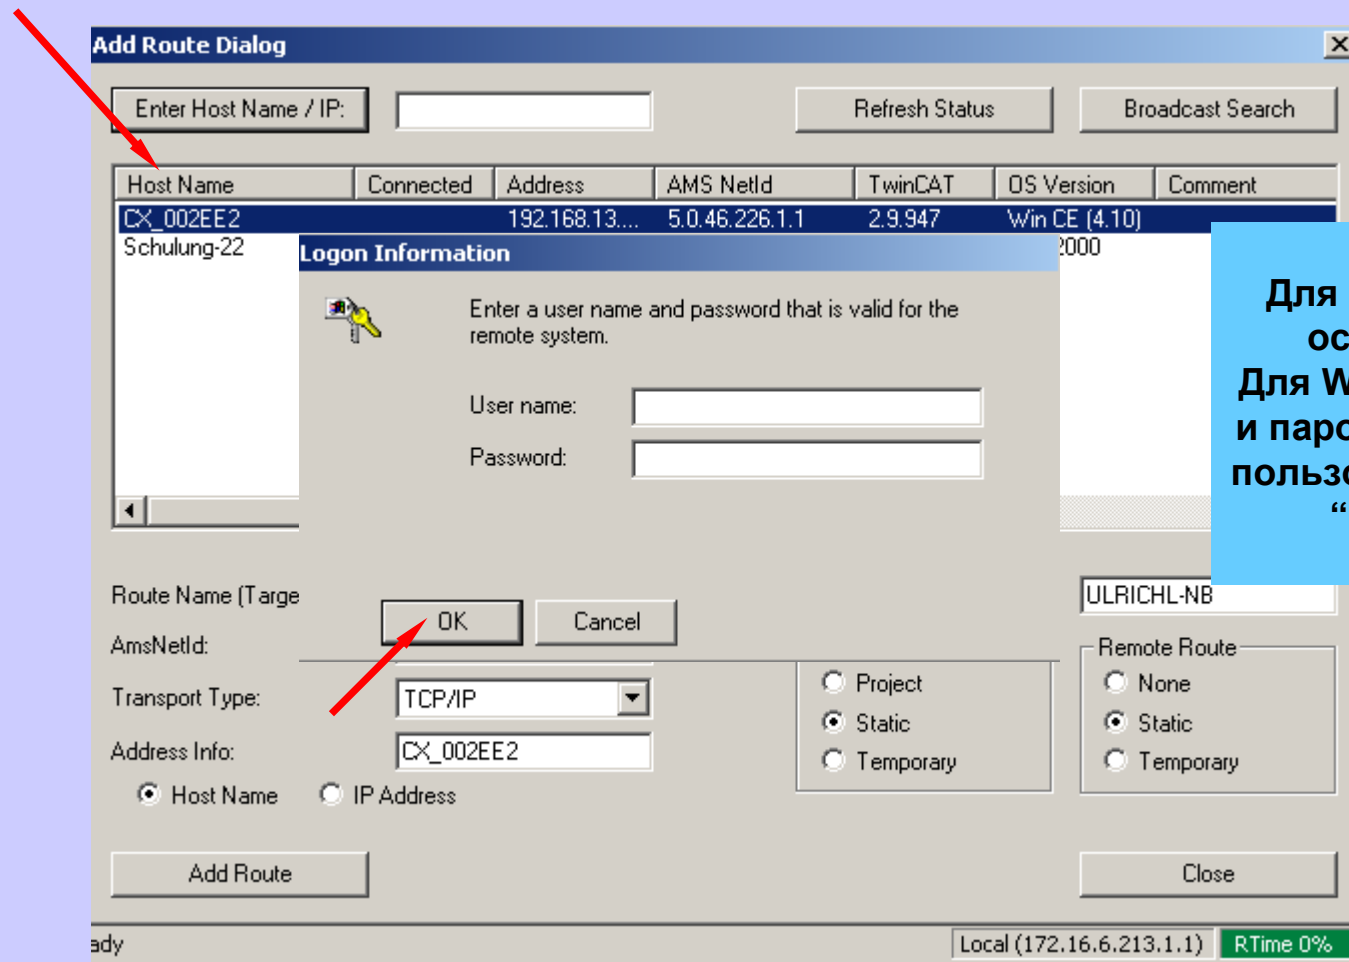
Add Route Dialog

Enter Host Name / IP:

Refresh Status

Broadcast Search

| Host Name | Connected | Address | AMS NetId | TwinCAT | OS Version | Comment |
|---|---|---|---|---|---|---|
| CX_002EE2 | | 192.168.13.... | 5.0.46.226.1.1 | 2.9.947 | Win CE (4.10) | |
| Schulung-22 | | | | | 2000 | |

Logon Information

Enter a user name and password that is valid for the remote system.

User name:

Password:

OK

Cancel

Для
ос
Для W
и паро
пользо
“

Route Name (Targe

ULRICHL-NB

AmsNetId:

Transport Type:

TCP/IP

Address Info:

CX_002EE2

Host Name

IP Address

Project

Static

Temporary

Remote Route

None

Static

Temporary

Add Route

Close

ady

Local (172.16.6.213.1.1)

RTime 0%